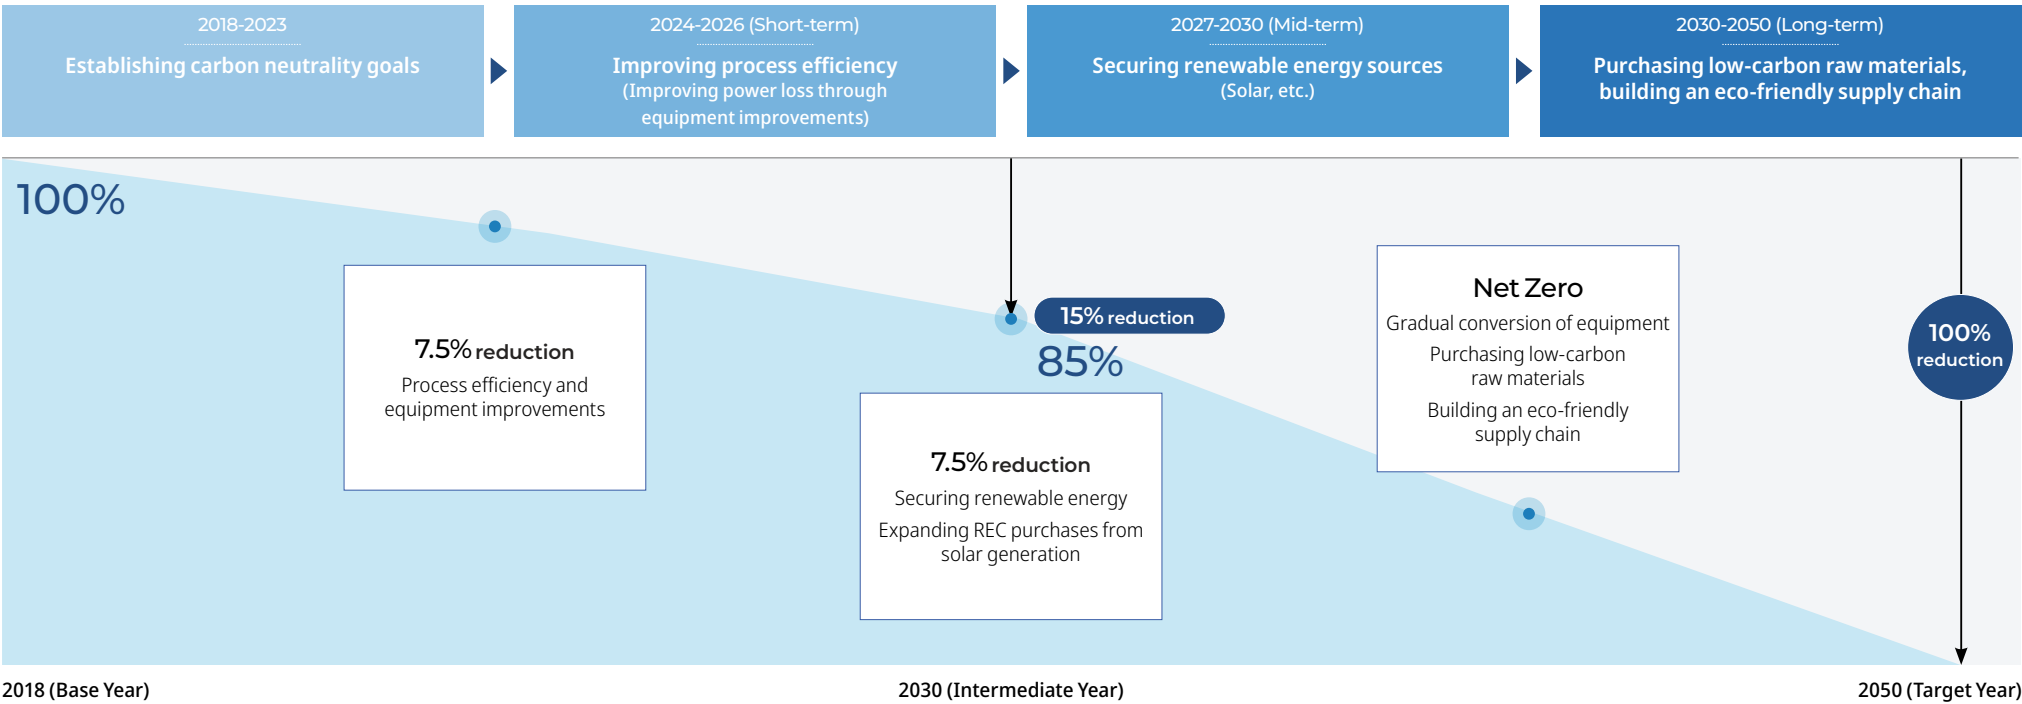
2018-2023
Establishing carbon neutrality goals

2024-2026 (Short-term)
Improving process efficiency
(Improving power loss through equipment improvements)

2027-2030 (Mid-term)
Securing renewable energy sources
(Solar, etc.)

2030-2050 (Long-term)
Purchasing low-carbon raw materials, building an eco-friendly supply chain

100%

7.5% reduction
Process efficiency and equipment improvements

15% reduction
85%

7.5% reduction
Securing renewable energy
Expanding REC purchases from solar generation

Net Zero
Gradual conversion of equipment
Purchasing low-carbon raw materials
Building an eco-friendly supply chain

100% reduction

2018 (Base Year)
2030 (Intermediate Year)
2050 (Target Year)